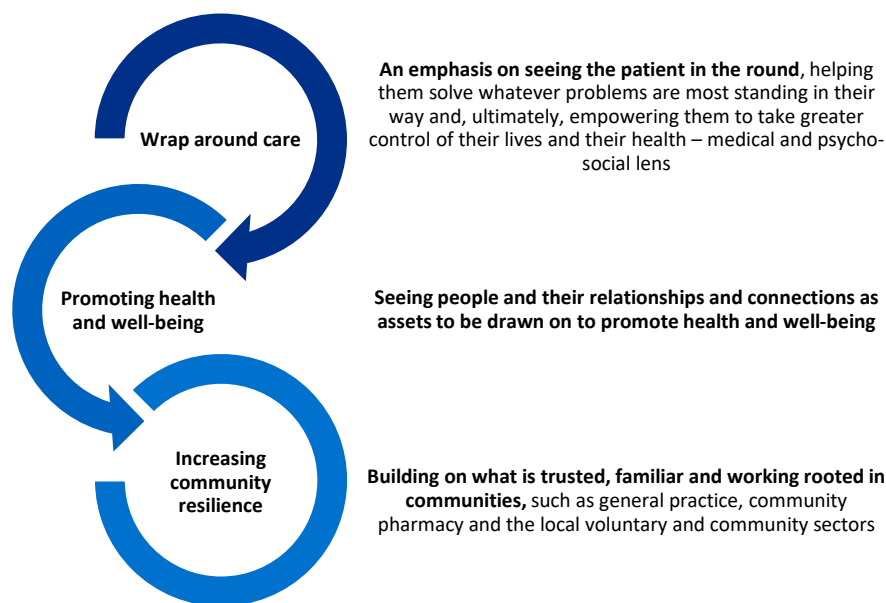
Wrap around care

An emphasis on seeing the patient in the round, helping them solve whatever problems are most standing in their way and, ultimately, empowering them to take greater control of their lives and their health – medical and psychosocial lens

Promoting health and well-being

Seeing people and their relationships and connections as assets to be drawn on to promote health and well-being

Increasing community resilience

Building on what is trusted, familiar and working rooted in communities, such as general practice, community pharmacy and the local voluntary and community sectors